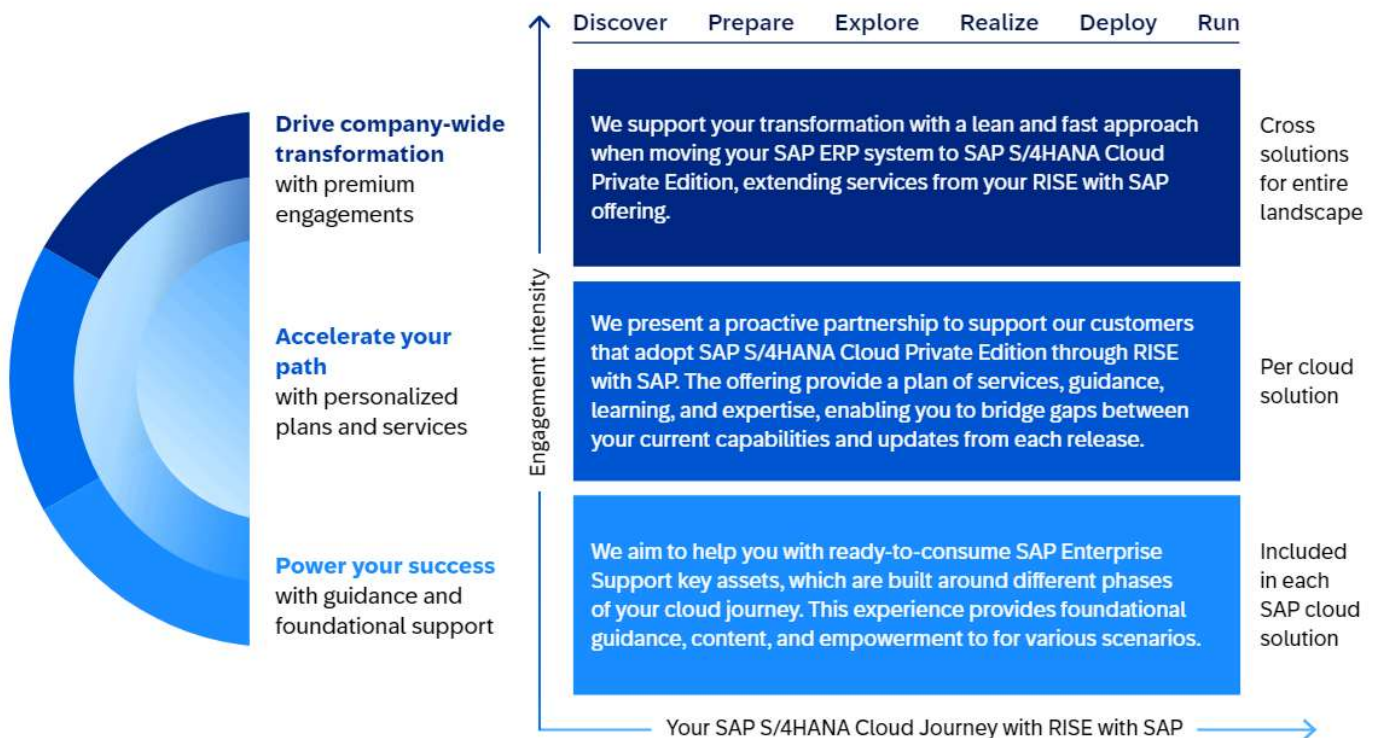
Discover Prepare Explore Realize Deploy Run

**Drive company-wide transformation** with premium engagements

**Accelerate your path** with personalized plans and services

**Power your success** with guidance and foundational support

Engagement intensity

We support your transformation with a lean and fast approach when moving your SAP ERP system to SAP S/4HANA Cloud Private Edition, extending services from your RISE with SAP offering.

Cross solutions for entire landscape

We present a proactive partnership to support our customers that adopt SAP S/4HANA Cloud Private Edition through RISE with SAP. The offering provide a plan of services, guidance, learning, and expertise, enabling you to bridge gaps between your current capabilities and updates from each release.

Per cloud solution

We aim to help you with ready-to-consume SAP Enterprise Support key assets, which are built around different phases of your cloud journey. This experience provides foundational guidance, content, and empowerment to for various scenarios.

Included in each SAP cloud solution

Your SAP S/4HANA Cloud Journey with RISE with SAP